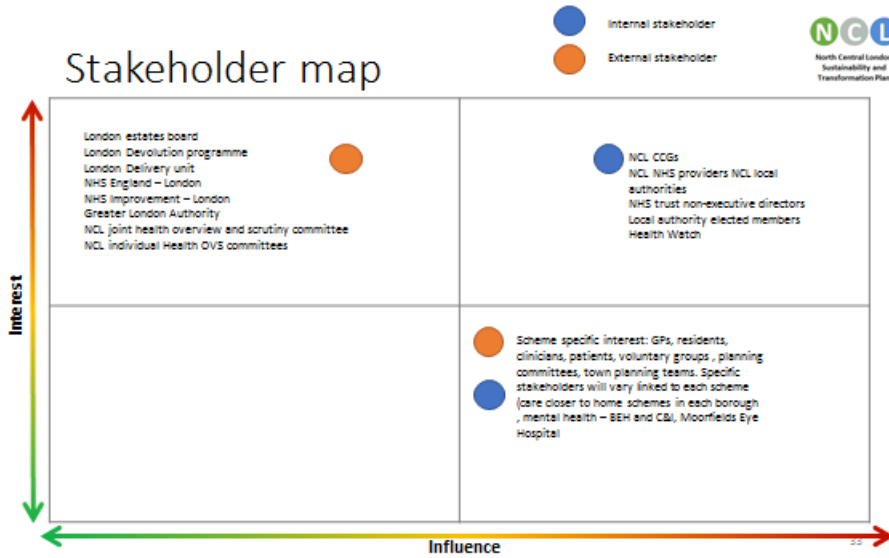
Internal stakeholder

External stakeholder

N C L
North Central London Sustainability and Transformation Plan

Stakeholder map

London estates board
London Devolution programme
London Delivery unit
NHS England – London
NHS Improvement – London
Greater London Authority
NCL joint health overview and scrutiny committee
NCL individual Health OVS committees

NCL CCGs
NCL NHS providers NCL local authorities
NHS trust non-executive directors
Local authority elected members
Health Watch

Scheme specific interest: GPs, residents, clinicians, patients, voluntary groups , planning committees, town planning teams. Specific stakeholders will vary linked to each scheme (care closer to home schemes in each borough , mental health – BEH and C&I, Moorfields Eye Hospital

Interest

Influence

33